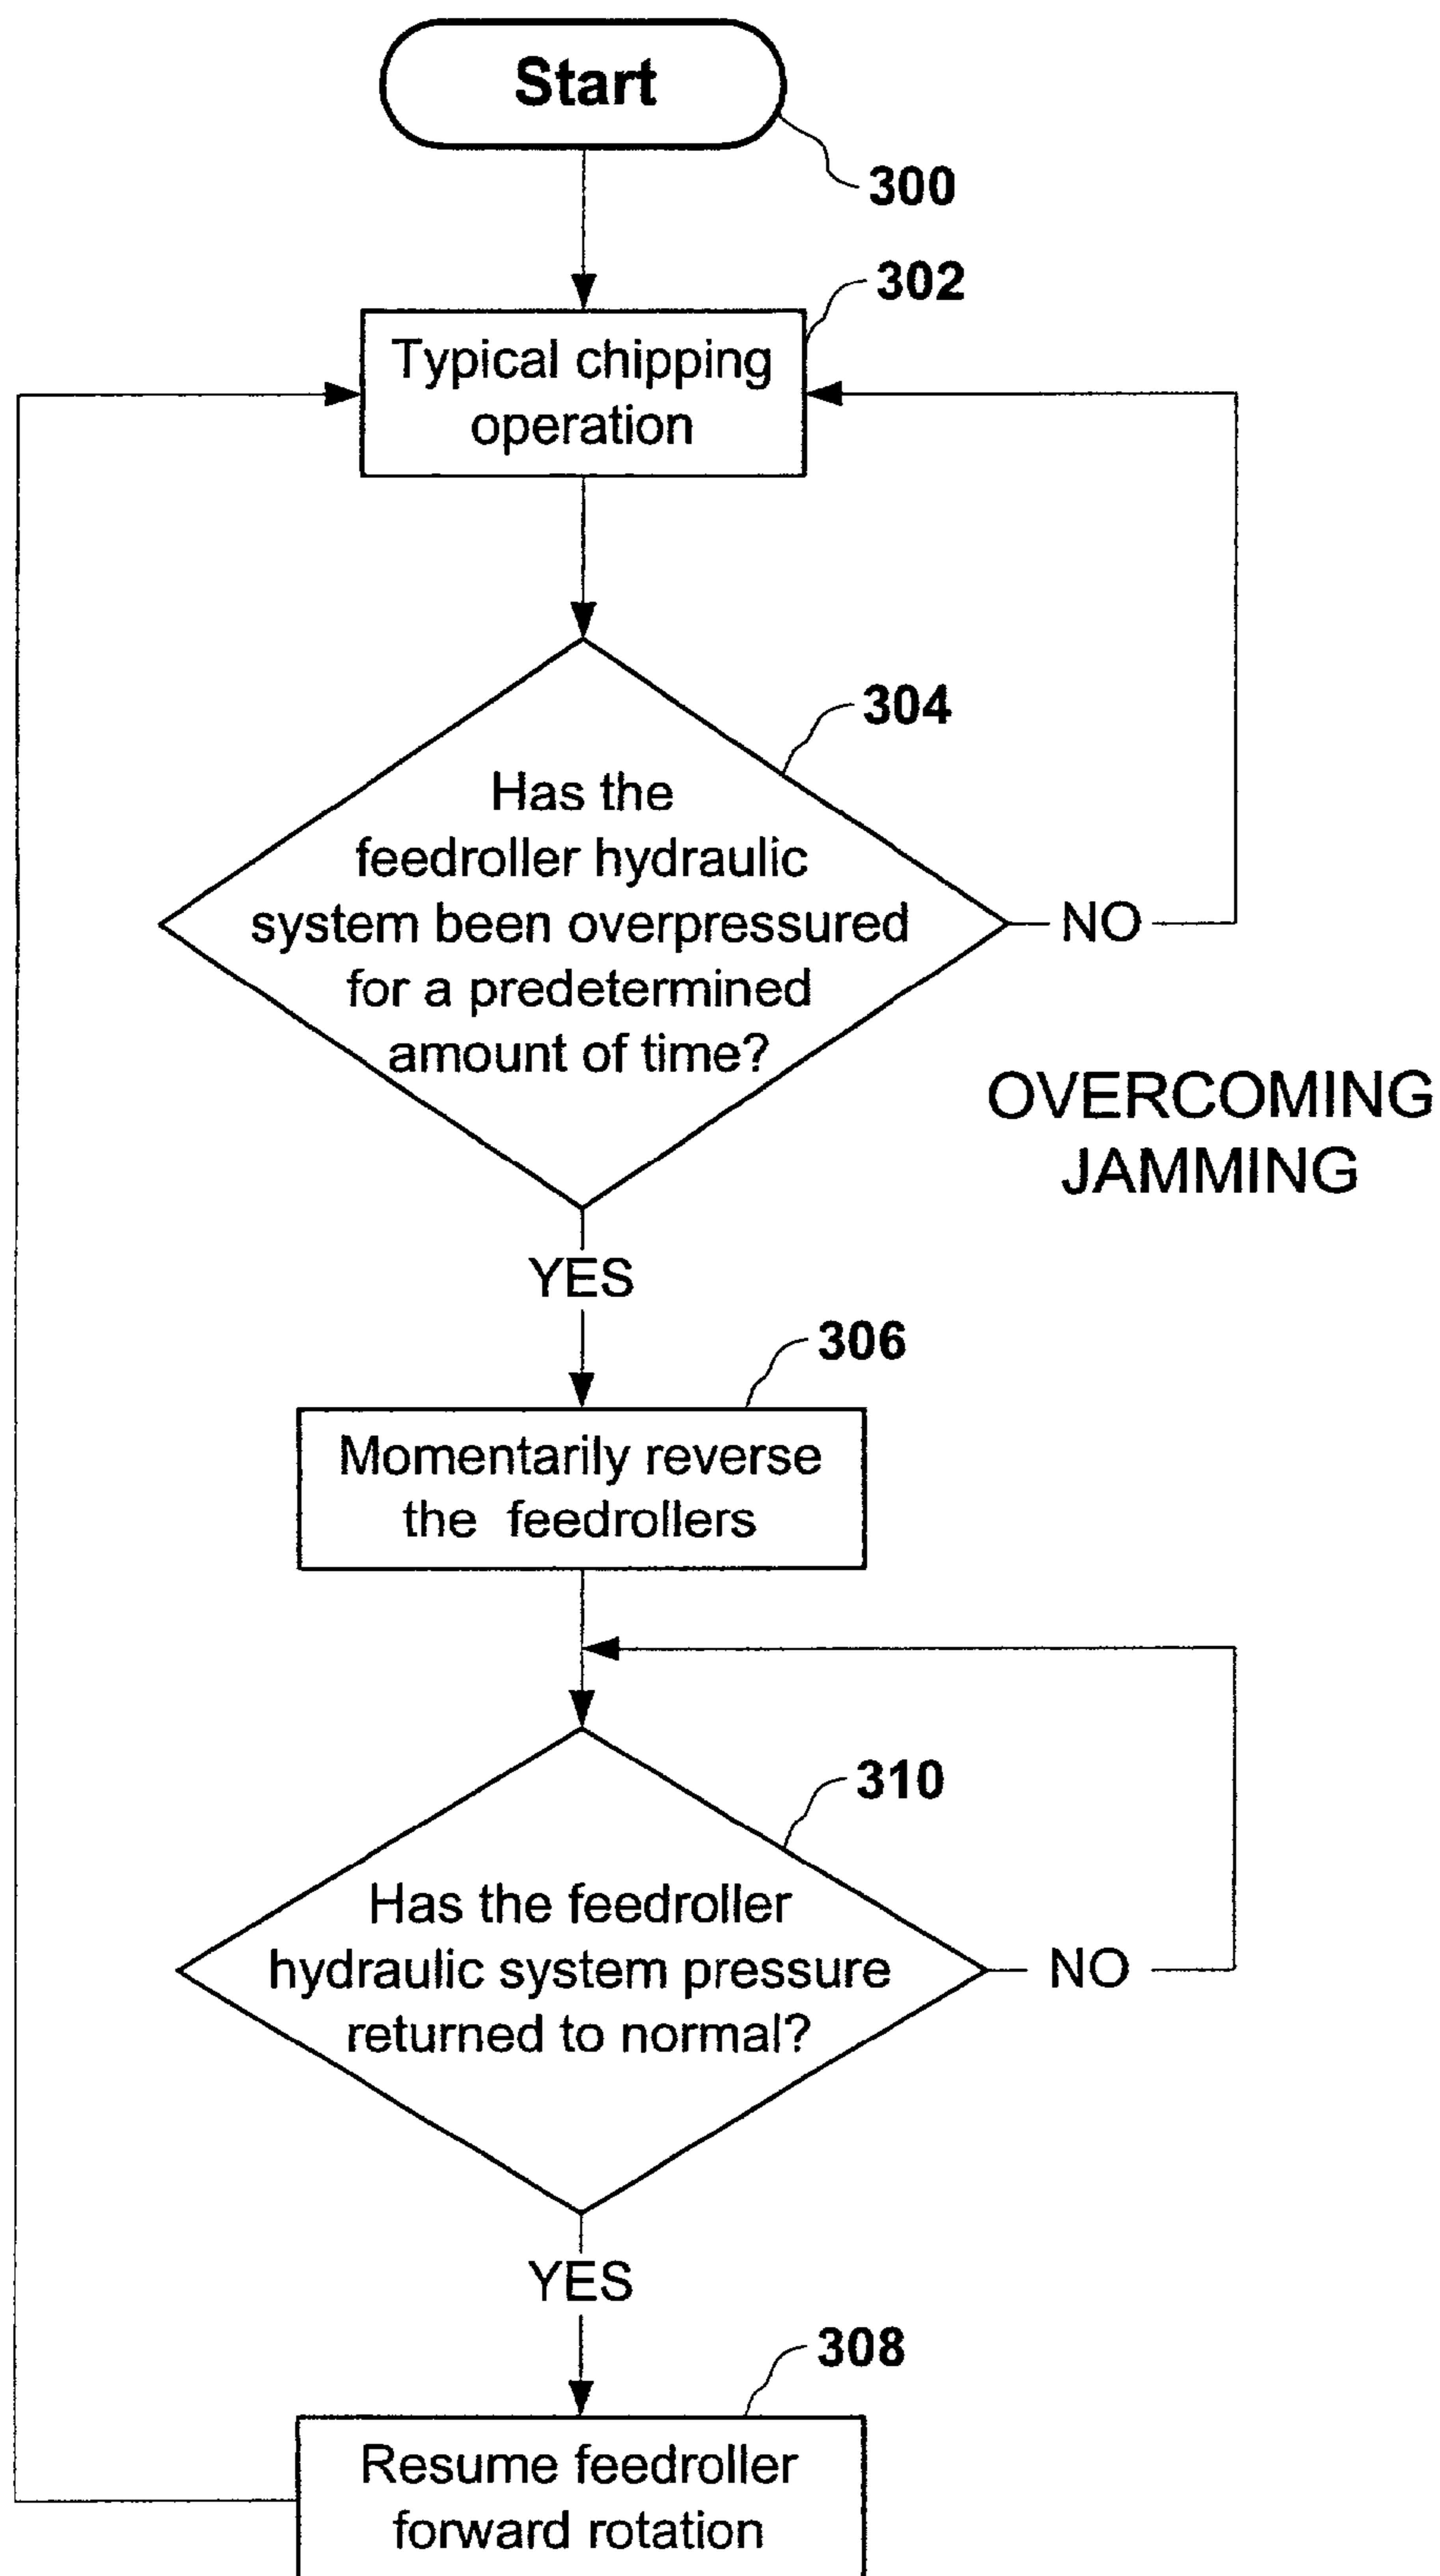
Start

300

302

Typical chipping operation

304

Has the feedroller hydraulic system been overpressured for a predetermined amount of time?

NO

OVERCOMING JAMMING

YES

306

Momentarily reverse the feedrollers

310

Has the feedroller hydraulic system pressure returned to normal?

NO

YES

308

Resume feedroller forward rotation